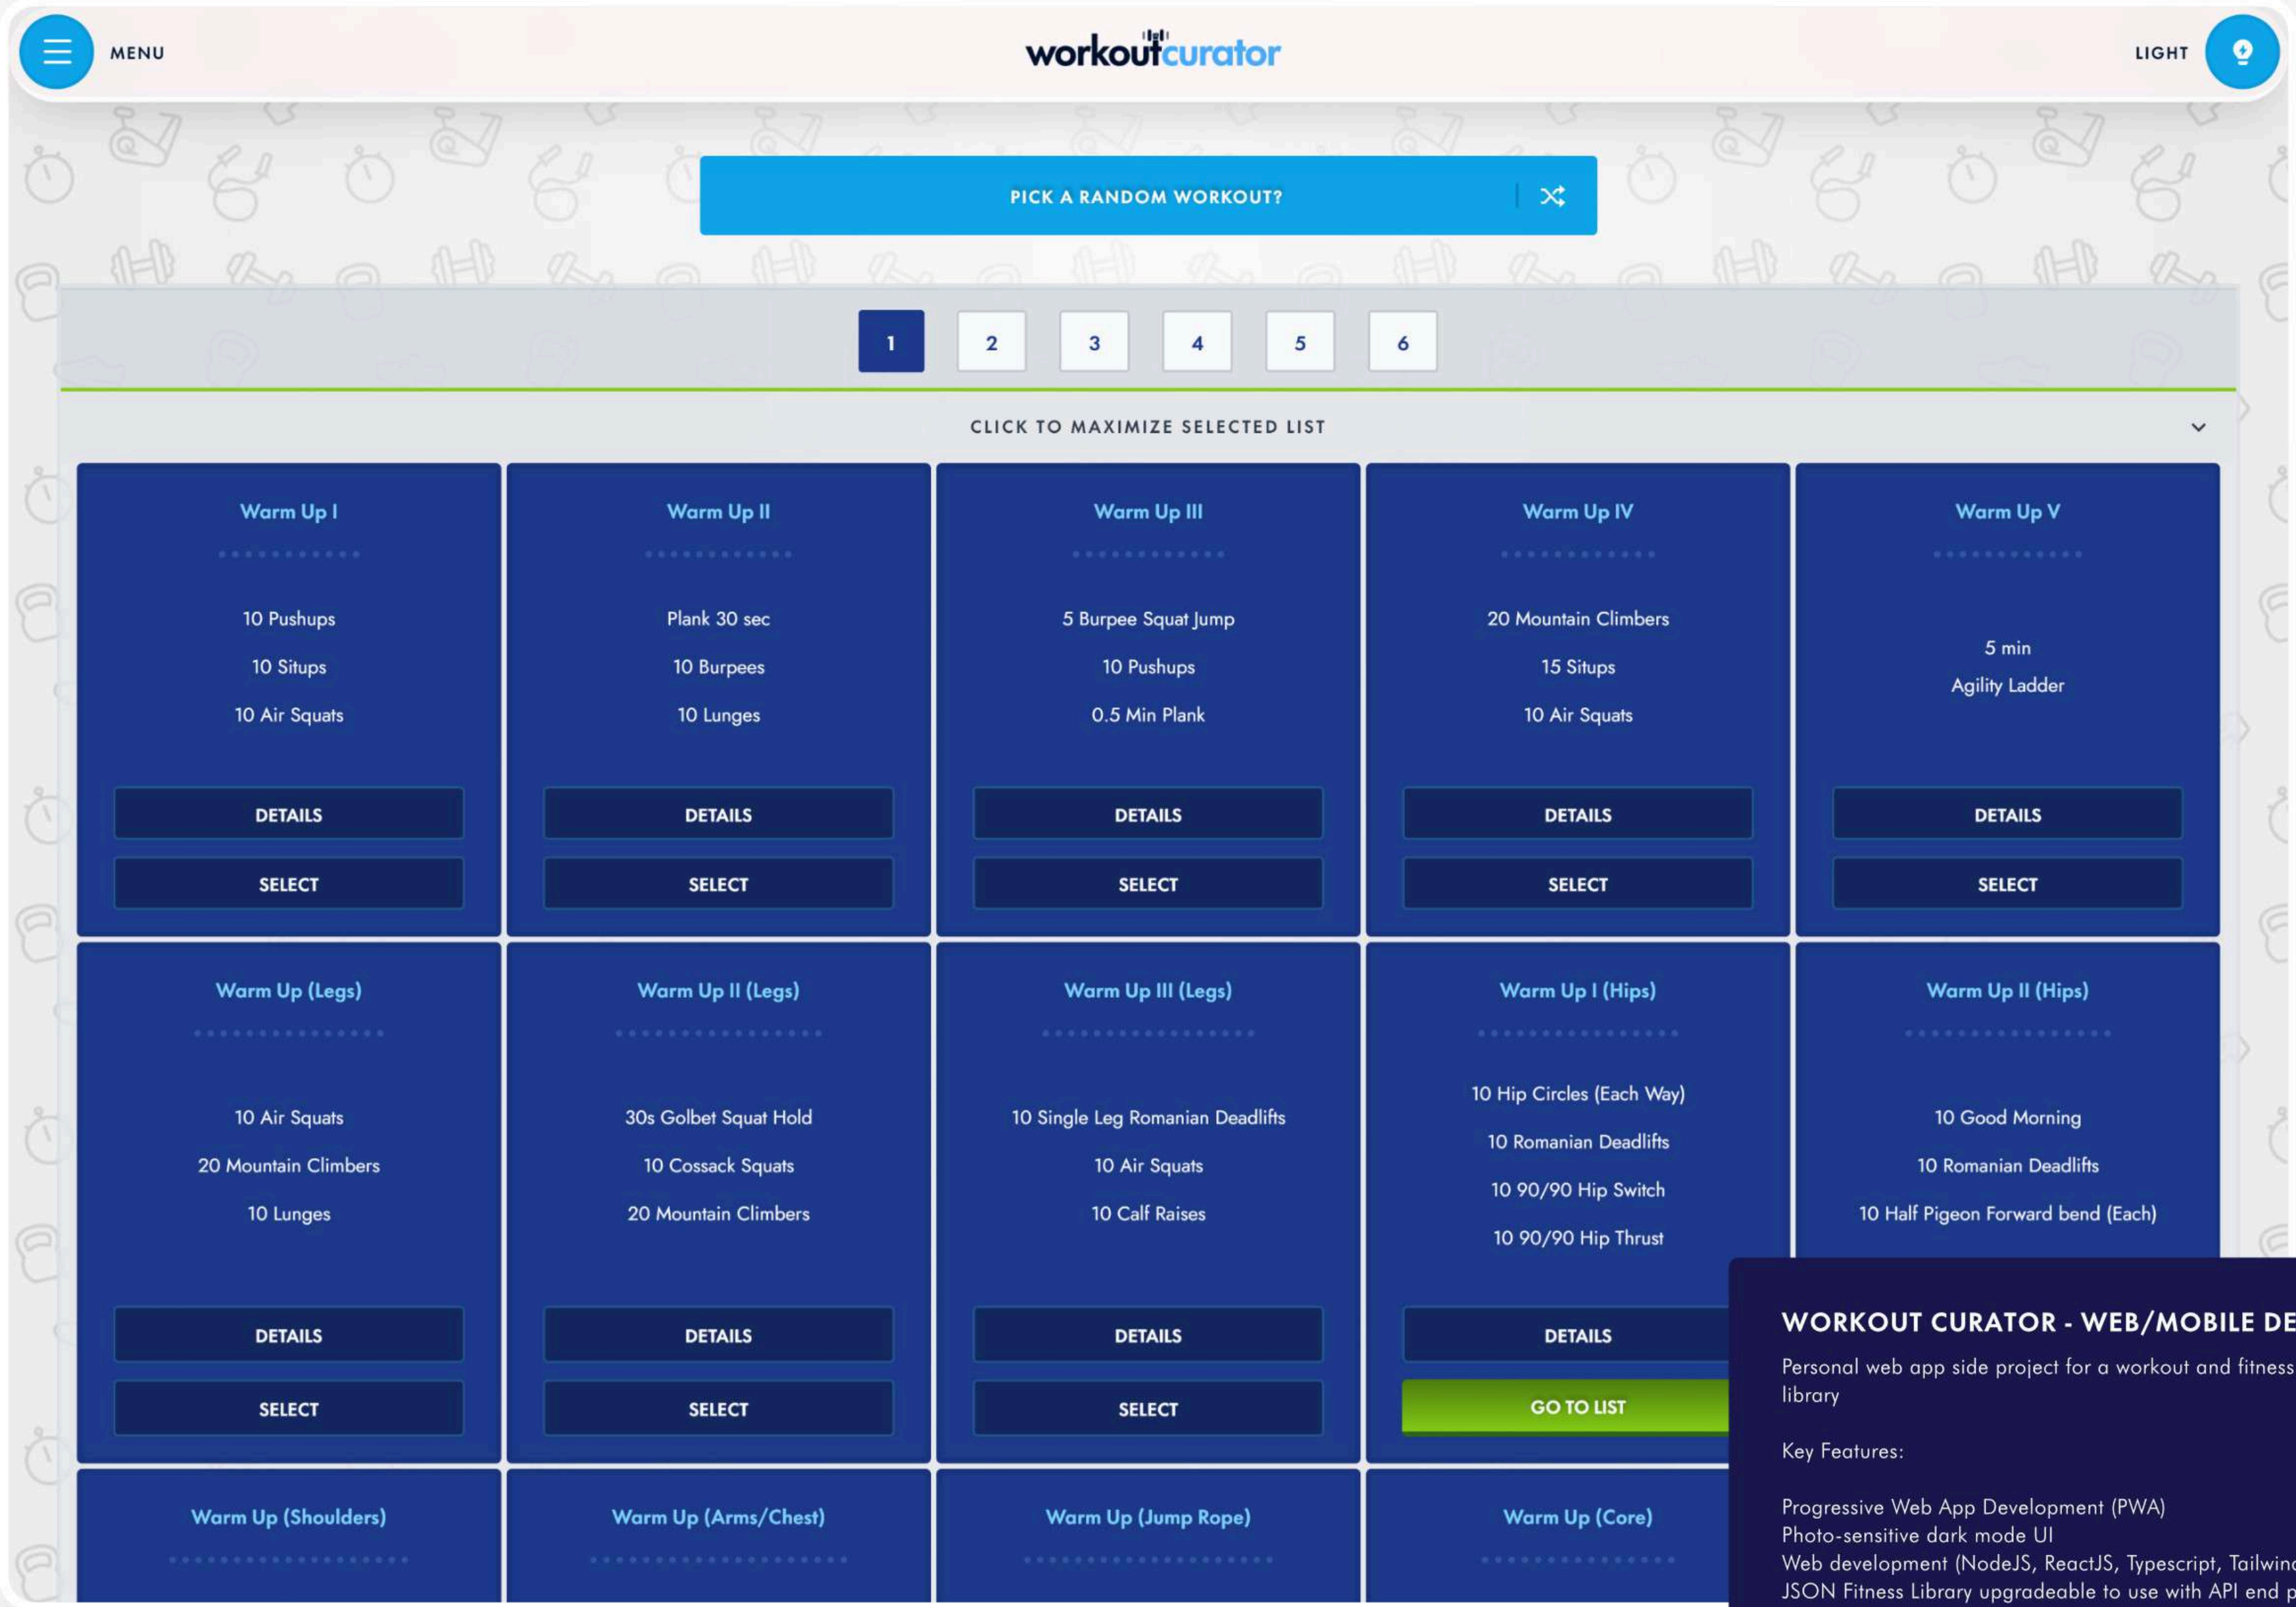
MENU

workoutcurator

LIGHT

PICK A RANDOM WORKOUT?

1 2 3 4 5 6

CLICK TO MAXIMIZE SELECTED LIST

Warm Up I

10 Pushups
10 Situps
10 Air Squats

DETAILS
SELECT

Warm Up II

Plank 30 sec
10 Burpees
10 Lunges

DETAILS
SELECT

Warm Up III

5 Burpee Squat Jump
10 Pushups
0.5 Min Plank

DETAILS
SELECT

Warm Up IV

20 Mountain Climbers
15 Situps
10 Air Squats

DETAILS
SELECT

Warm Up V

5 min
Agility Ladder

DETAILS
SELECT

Warm Up (Legs)

10 Air Squats
20 Mountain Climbers
10 Lunges

DETAILS
SELECT

Warm Up II (Legs)

30s Golbet Squat Hold
10 Cossack Squats
20 Mountain Climbers

DETAILS
SELECT

Warm Up III (Legs)

10 Single Leg Romanian Deadlifts
10 Air Squats
10 Calf Raises

DETAILS
SELECT

Warm Up I (Hips)

10 Hip Circles (Each Way)
10 Romanian Deadlifts
10 90/90 Hip Switch
10 90/90 Hip Thrust

DETAILS
GO TO LIST

Warm Up II (Hips)

10 Good Morning
10 Romanian Deadlifts
10 Half Pigeon Forward bend (Each)

Warm Up (Shoulders)

Warm Up (Arms/Chest)

Warm Up (Jump Rope)

Warm Up (Core)

WORKOUT CURATOR - WEB/MOBILE DE

Personal web app side project for a workout and fitness library

Key Features:

Progressive Web App Development (PWA)
Photo-sensitive dark mode UI
Web development (NodeJS, ReactJS, Typescript, Tailwin
JSON Fitness Library upgradeable to use with API end p